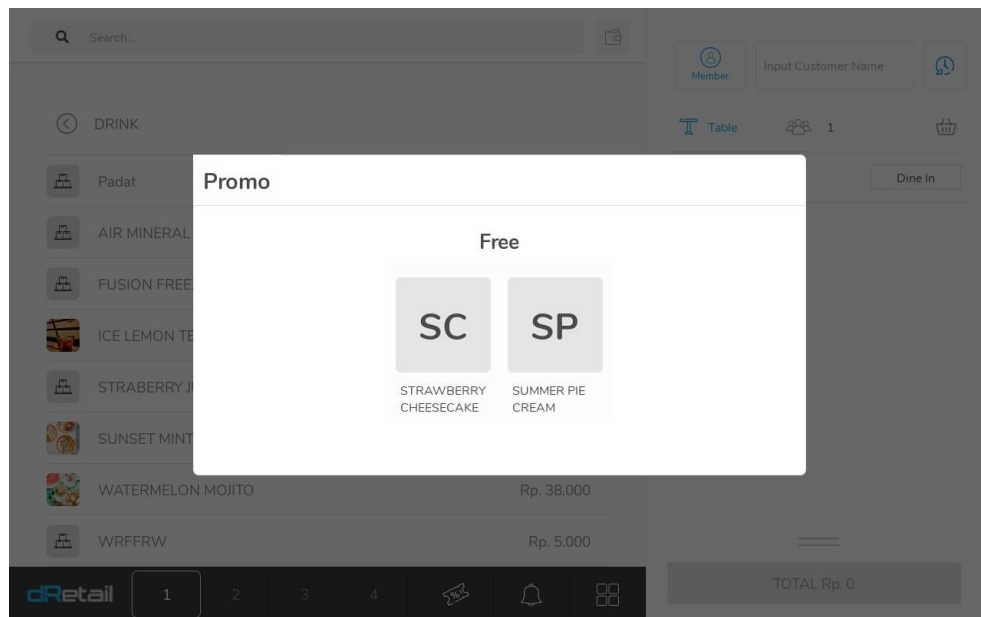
Search...

Member
Input Customer Name

DRINK

Table 1

Padat

Dine In

AIR MINERAL

FUSION FREE

ICE LEMON TE

STRABERRY J

SUNSET MINT

WATERMELON MOJITO Rp. 38.000

WRFFRW Rp. 5.000

dRetail 1 2 3 4

TOTAL Rp. 0

Promo

Free

SC
STRAWBERRY CHEESECAKE

SP
SUMMER PIE CREAM